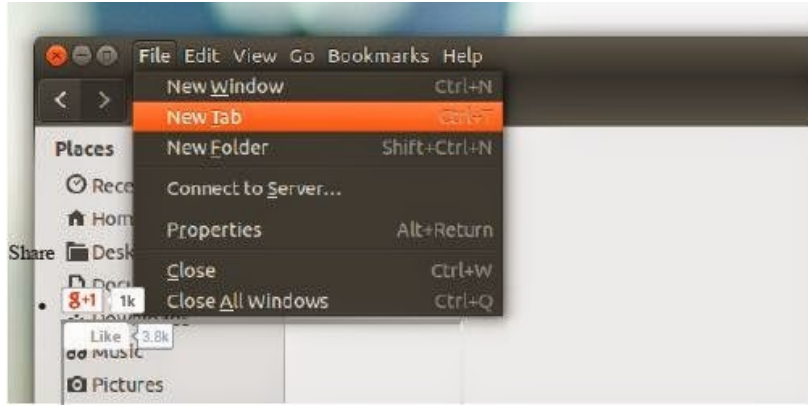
File Edit View Go Bookmarks Help

New Window Ctrl+N
New Tab Ctrl+T
New Folder Shift+Ctrl+N
Connect to Server...
Properties Alt+Return
Close Ctrl+W
Close All Windows Ctrl+Q

Places
Rece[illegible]
Hom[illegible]
Share Desk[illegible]
Doc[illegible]
g+1 1k
Like 3.8k
Music
Pictures